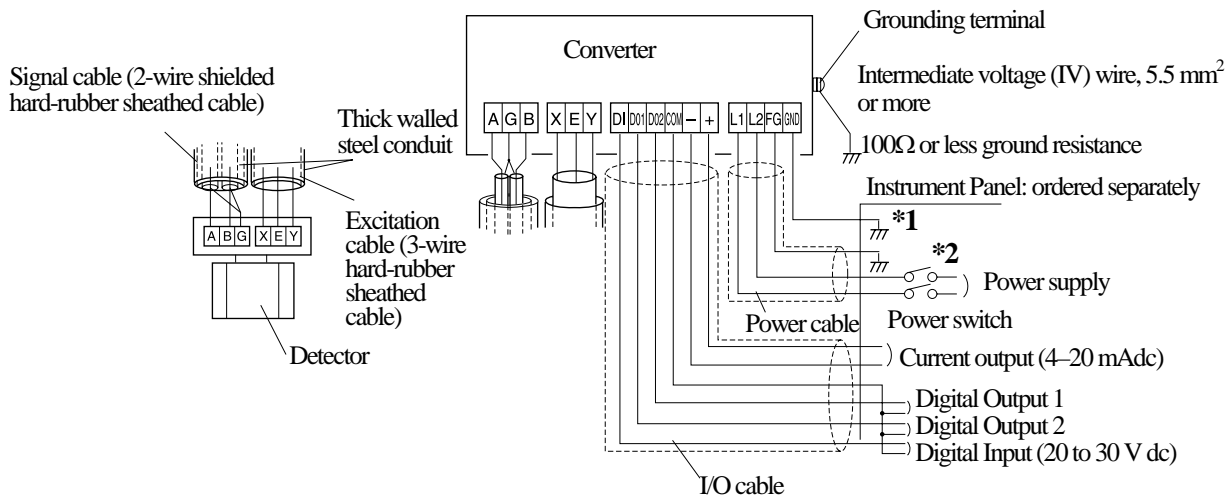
Converter

Grounding terminal

Intermediate voltage (IV) wire, 5.5 mm$^2$ or more

$100\Omega$ or less ground resistance

Signal cable (2-wire shielded hard-rubber sheathed cable)

Thick walled steel conduit

A G B X E Y DI DO1 DO2 COM – + L1 L2 FG GND

Instrument Panel: ordered separately

*1

*2

A B G X E Y

Excitation cable (3-wire hard-rubber sheathed cable)

Power supply

Power cable

Power switch

Detector

Current output (4–20 mAdc)

Digital Output 1

Digital Output 2

Digital Input (20 to 30 V dc)

I/O cable